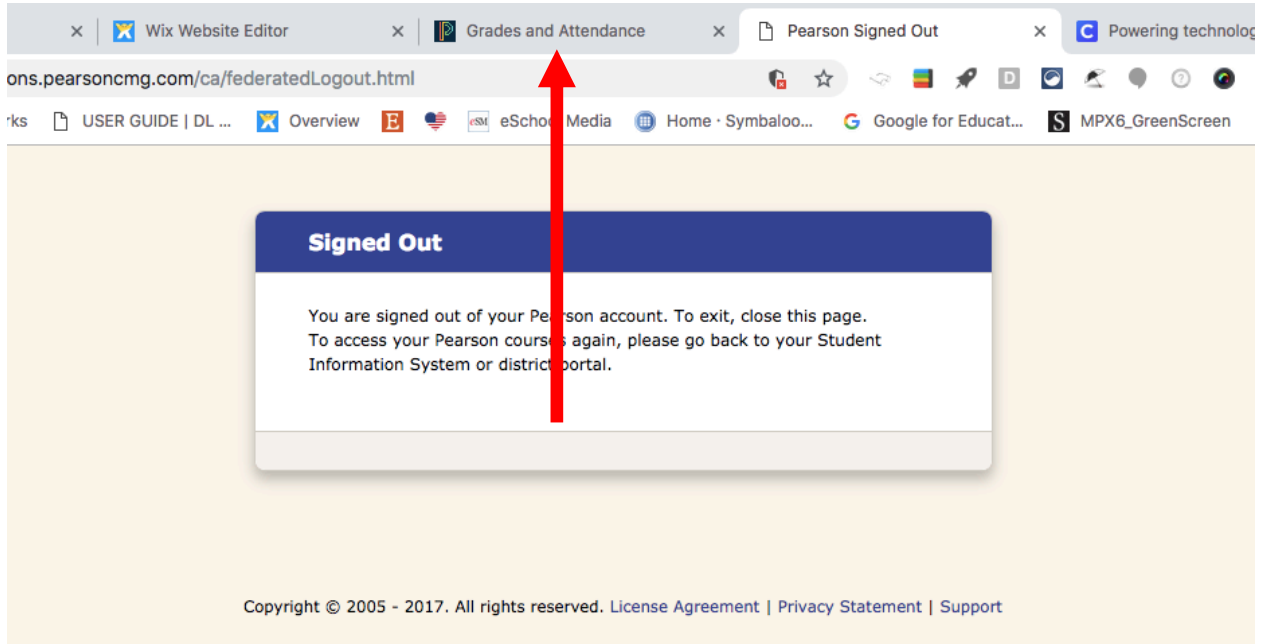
Wix Website Editor
Grades and Attendance
Pearson Signed Out
Powering technolog

ons.pearsoncmg.com/ca/federatedLogout.html

rks USER GUIDE | DL ... Overview E eSM eSchoo Media Home · Symbaloo... Google for Educat... S MPX6_GreenScreen

Signed Out

You are signed out of your Pearson account. To exit, close this page. To access your Pearson courses again, please go back to your Student Information System or district portal.

Copyright © 2005 - 2017. All rights reserved. License Agreement | Privacy Statement | Support